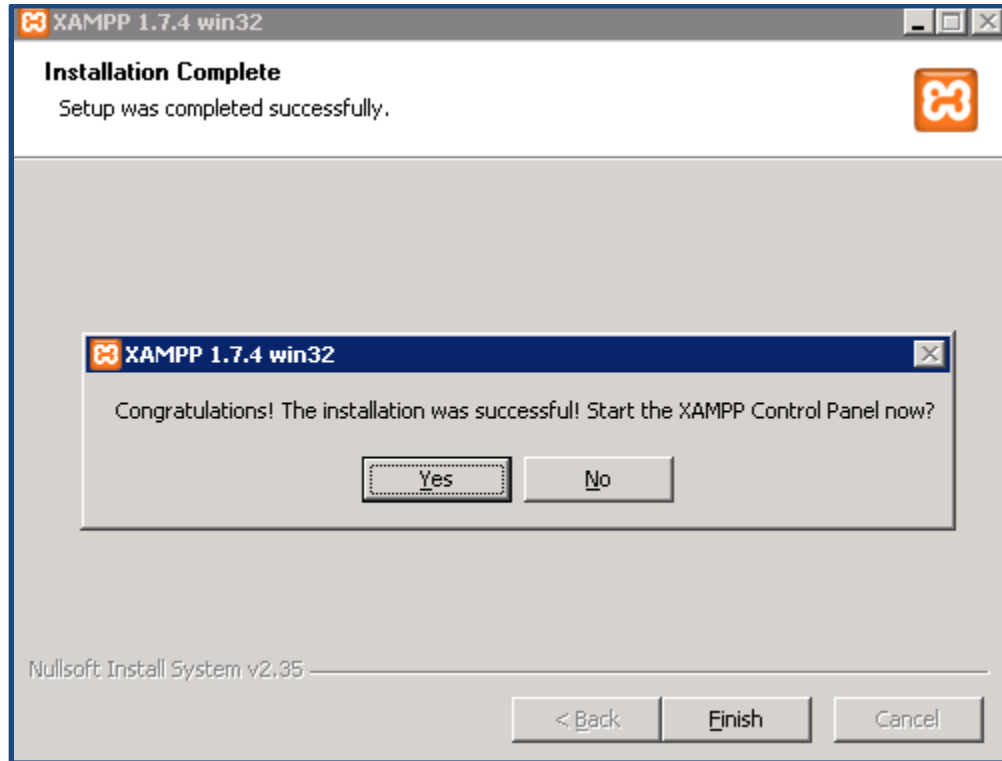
XAMPP 1.7.4 win32

Installation Complete
Setup was completed successfully.

XAMPP 1.7.4 win32

Congratulations! The installation was successful! Start the XAMPP Control Panel now?

Yes No

Nullsoft Install System v2.35

< Back Finish Cancel